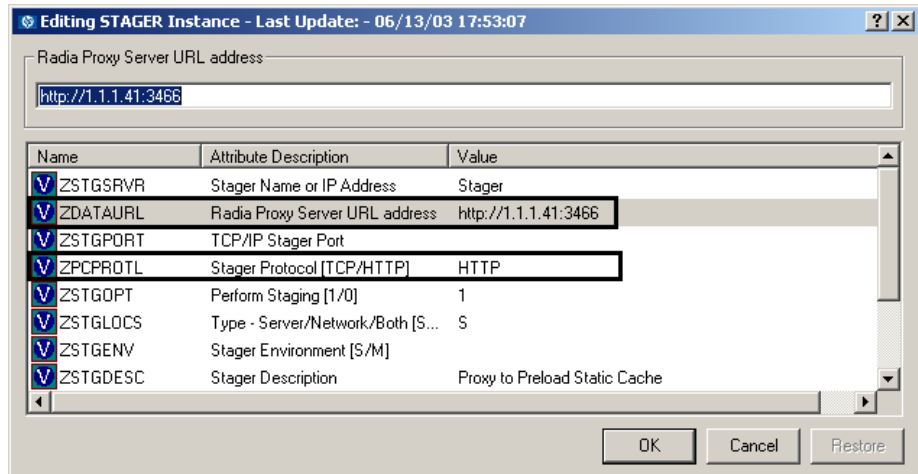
Editing STAGER Instance - Last Update: - 06/13/03 17:53:07

? X

Radia Proxy Server URL address

http://1.1.1.41:3466

| Name | Attribute Description | Value |
|---|---|---|
| ZSTGSRVR | Stager Name or IP Address | Stager |
| ZDATAURL | Radia Proxy Server URL address | http://1.1.1.41:3466 |
| ZSTGPORT | TCP/IP Stager Port | |
| ZPCPROTL | Stager Protocol [TCP/HTTP] | HTTP |
| ZSTGOPT | Perform Staging [1/0] | 1 |
| ZSTGLOCS | Type - Server/Network/Both [S... | S |
| ZSTGENV | Stager Environment [S/M] | |
| ZSTGDESC | Stager Description | Proxy to Preload Static Cache |

OK Cancel Restore